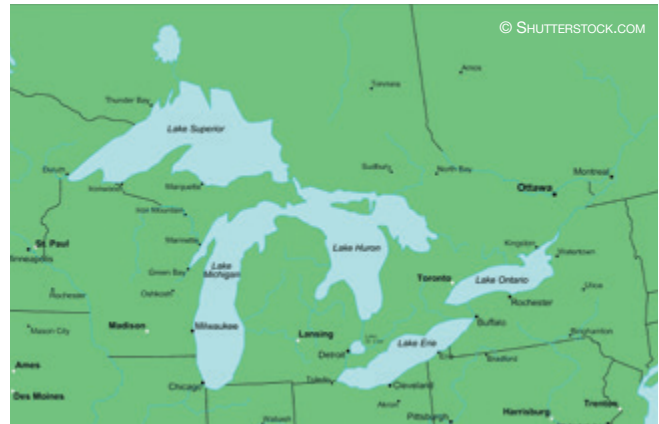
© Shutterstock.com

Thunder Bay

Lake Superior

Timmins

Amos

Duluth

Ironwood

Marquette

Iron Mountain

Sudbury

North Bay

Ottawa

Montreal

St Paul

Minneapolis

Marinette

Green Bay

Lake Michigan

Lake Huron

Kingston

Watertown

Toronto

Lake Ontario

Rochester

Utica

Oshkosh

Rochester

Mason City

Madison

Milwaukee

Lansing

Buffalo

Binghamton

Detroit

Lake Erie

Erie

Bradford

Ames

Des Moines

Chicago

Toledo

Cleveland

Akron

Pittsburgh

Harrisburg

Trenton